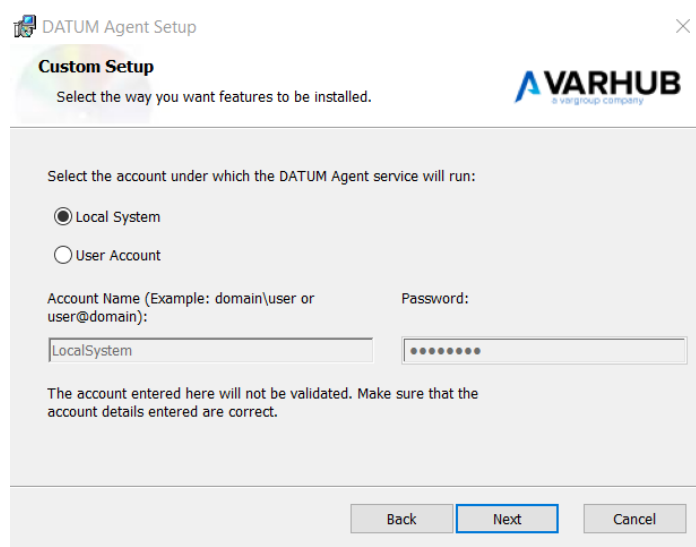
DATUM Agent Setup

Custom Setup

Select the way you want features to be installed.

VARHUB
a vargroup company

Select the account under which the DATUM Agent service will run:

Local System

User Account

Account Name (Example: domain\user or user@domain):

Password:

LocalSystem

••••••••

The account entered here will not be validated. Make sure that the account details entered are correct.

Back

Next

Cancel